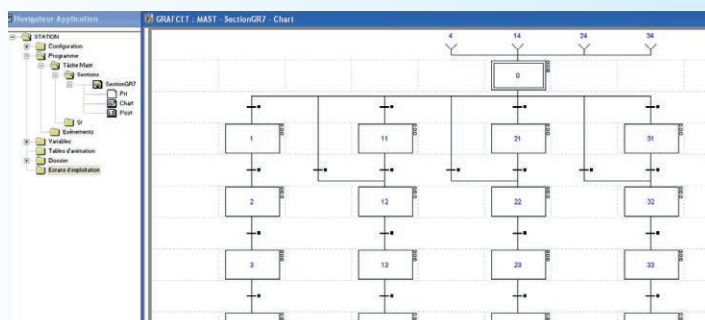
Navigateur Application

STATION
Configuration
Programme
Tâche Mast
Sections
SectionGR7
Pré
Chart
Post
Sr
Evénements
Variables
Tables d'animation
Dossier
Ecrans d'exploitation

GRAFCET : MAST - SectionGR7 - Chart

4
14
24
34

0

1
11
21
31

2
12
22
32

3
13
23
33